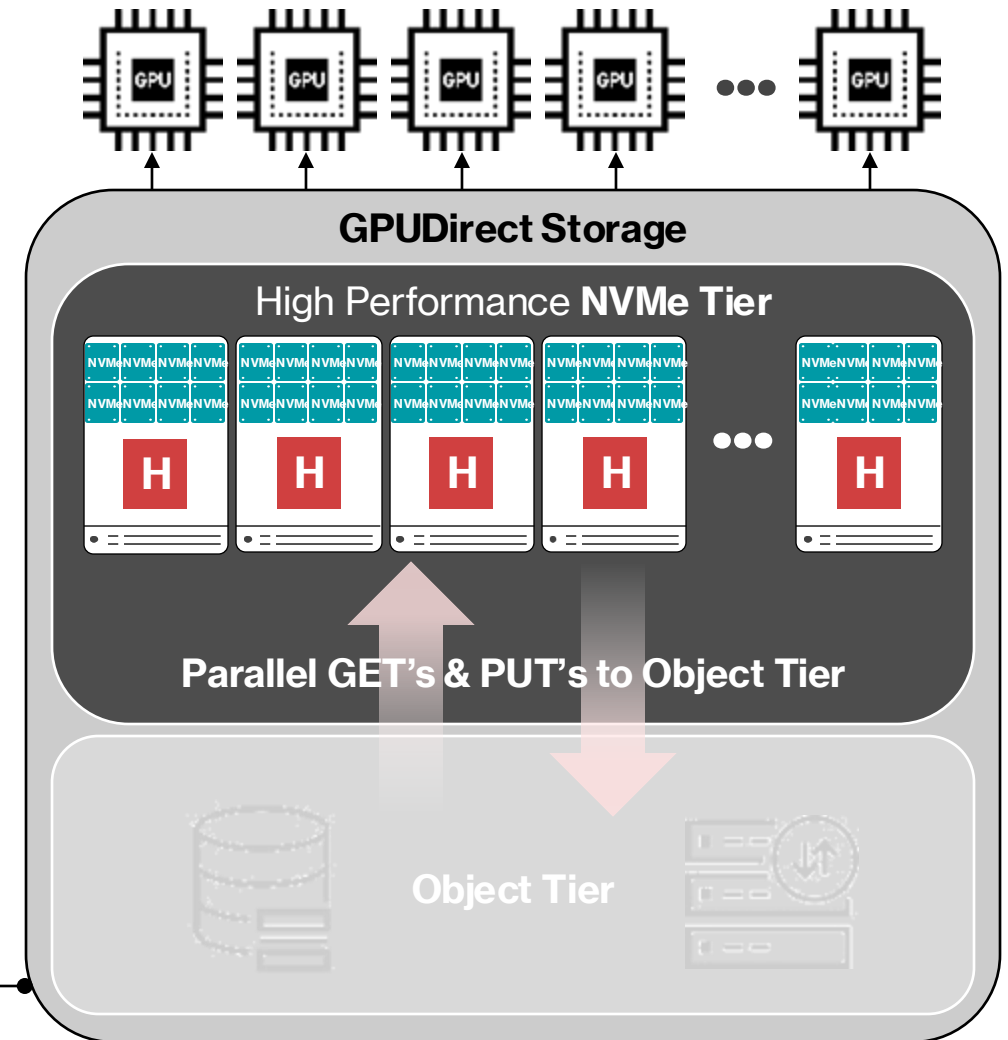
GPU GPU GPU GPU ••• GPU

GPUDirect Storage

High Performance NVMe Tier

NVMe NVMe NVMe NVMe
NVMe NVMe NVMe NVMe
H

NVMe NVMe NVMe NVMe
NVMe NVMe NVMe NVMe
H

NVMe NVMe NVMe NVMe
NVMe NVMe NVMe NVMe
H

NVMe NVMe NVMe NVMe
NVMe NVMe NVMe NVMe
H

•••

NVMe NVMe NVMe NVMe
NVMe NVMe NVMe NVMe
H

Parallel GET's & PUT's to Object Tier

Object Tier